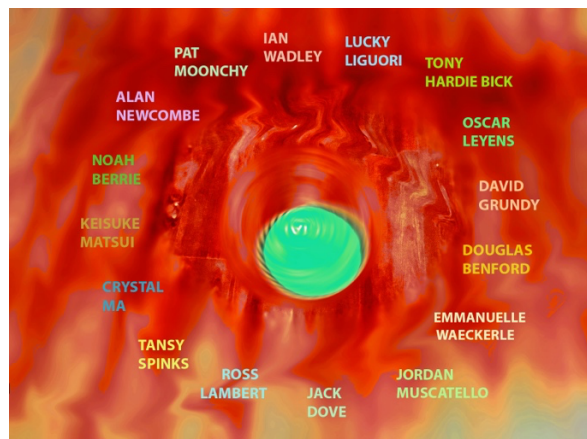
IAN WADLEY

LUCKY LIGUORI

PAT MOONCHY

TONY HARDIE BICK

ALAN NEWCOMBE

OSCAR LEYENS

NOAH BERRIE

DAVID GRUNDY

KEISUKE MATSUI

DOUGLAS BENFORD

CRYSTAL MA

EMMANUELLE WAECKERLE

TANSY SPINKS

ROSS LAMBERT

JACK DOVE

JORDAN MUSCATELLO